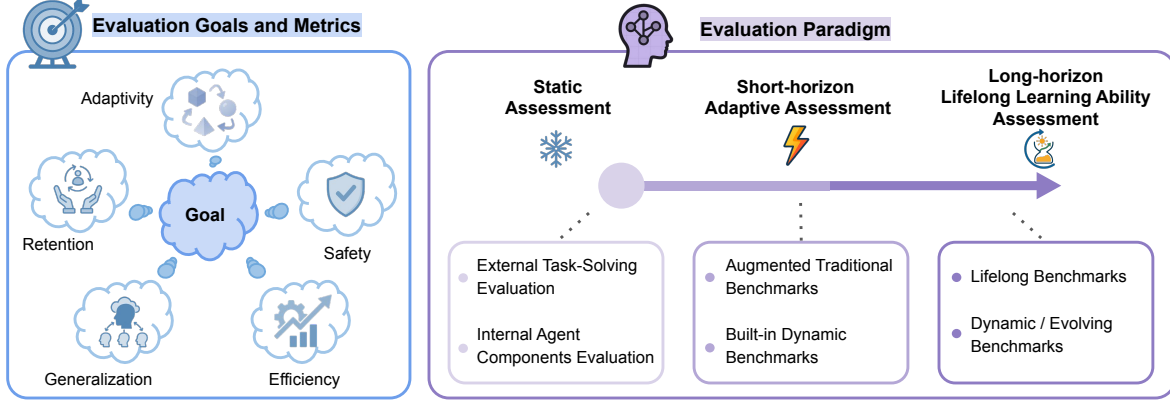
Evaluation Goals and Metrics

Adaptivity

Goal

Retention

Safety

Generalization

Efficiency

Evaluation Paradigm

Static Assessment

Short-horizon Adaptive Assessment

Long-horizon Lifelong Learning Ability Assessment

External Task-Solving Evaluation

Internal Agent Components Evaluation

Augmented Traditional Benchmarks

Built-in Dynamic Benchmarks

Lifelong Benchmarks

Dynamic / Evolving Benchmarks